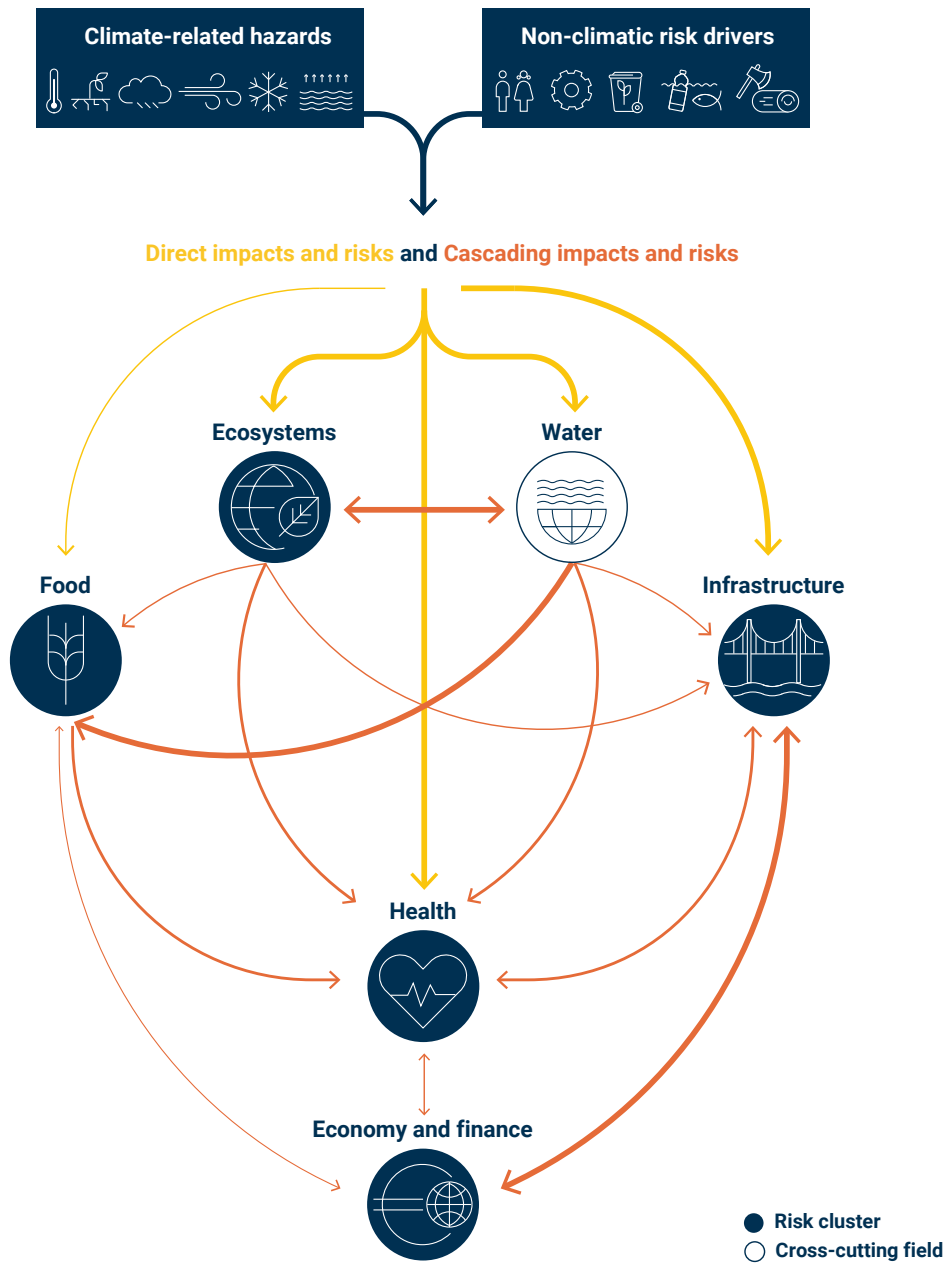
Climate-related hazards

Non-climatic risk drivers

Direct impacts and risks and Cascading impacts and risks

Ecosystems

Water

Food

Infrastructure

Health

Economy and finance

Risk cluster

Cross-cutting field